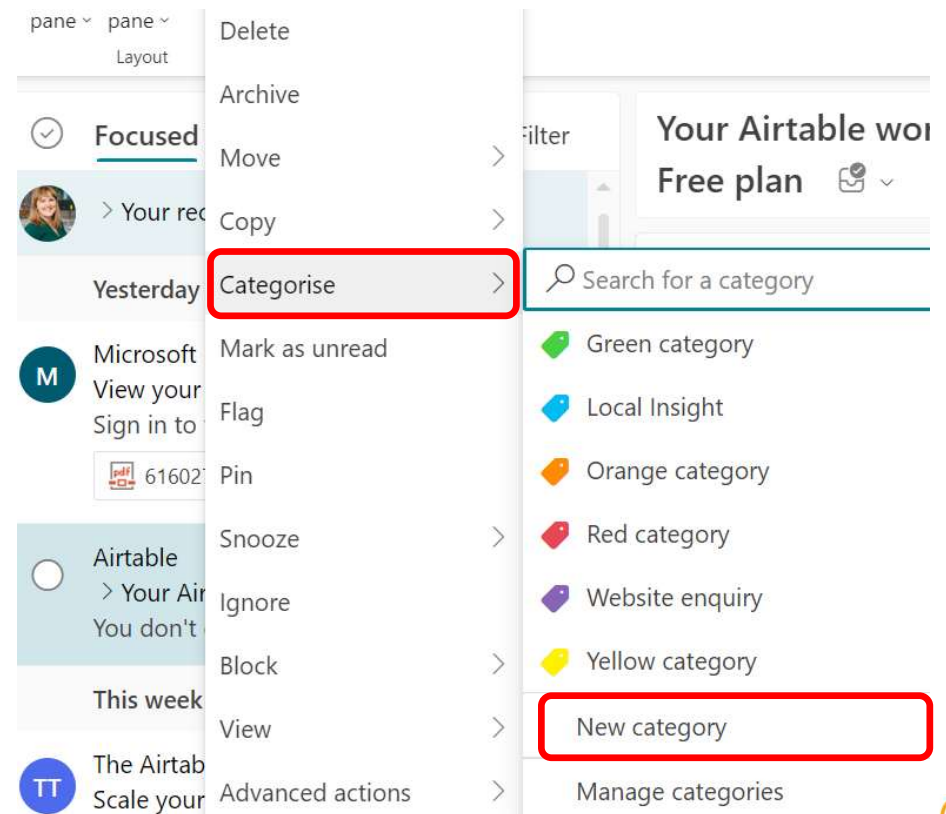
pane ˅ pane ˅
Layout

Focused

> Your rec

Yesterday

M
Microsoft
View your
Sign in to
pdf 61602

Airtable
> Your Air
You don't

This week

TT
The Airtab
Scale your

Delete
Archive
Move
Copy
Categorise
Mark as unread
Flag
Pin
Snooze
Ignore
Block
View
Advanced actions

Filter

Your Airtable wor
Free plan

Search for a category
Green category
Local Insight
Orange category
Red category
Website enquiry
Yellow category
New category
Manage categories